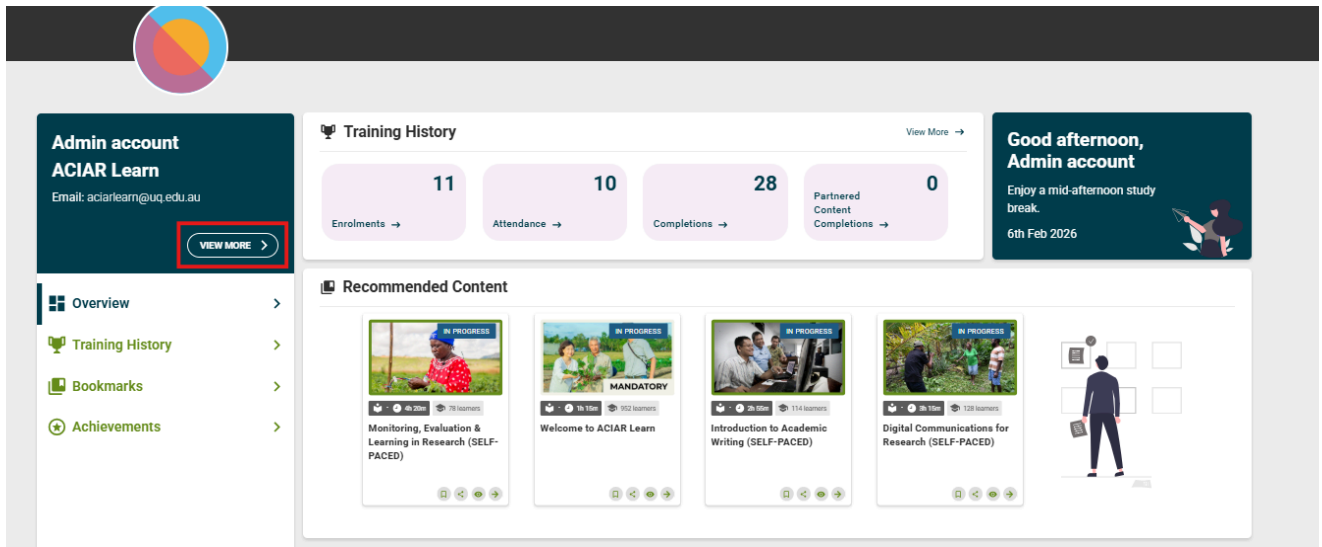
Admin account
ACIAR Learn
Email: aciarlearn@uq.edu.au

VIEW MORE >

Overview >
Training History >
Bookmarks >
Achievements >

Training History
View More →

11
Enrolments →

10
Attendance →

28
Completions →

Partnered Content Completions →
0

Good afternoon, Admin account
Enjoy a mid-afternoon study break.
6th Feb 2026

Recommended Content

IN PROGRESS
4h 20m · 78 learners
Monitoring, Evaluation & Learning in Research (SELF-PACED)

IN PROGRESS
MANDATORY
1h 15m · 952 learners
Welcome to ACIAR Learn

IN PROGRESS
2h 55m · 114 learners
Introduction to Academic Writing (SELF-PACED)

IN PROGRESS
3h 15m · 128 learners
Digital Communications for Research (SELF-PACED)